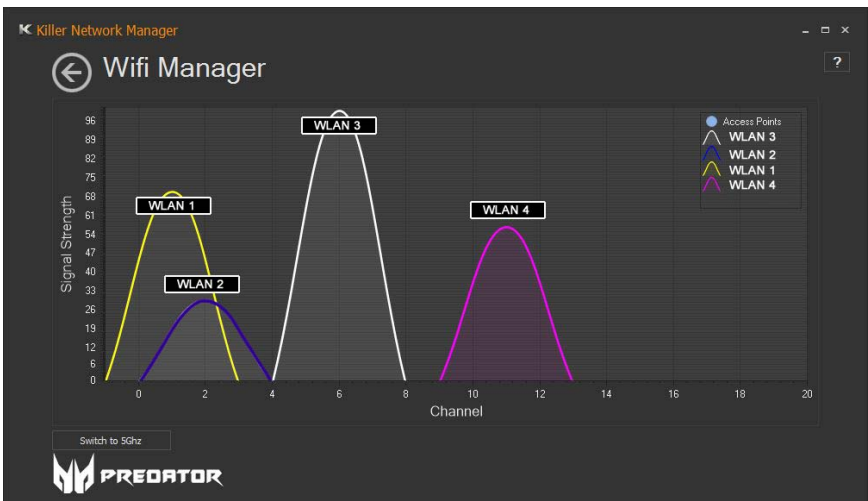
Killer Network Manager

Wifi Manager

?

Signal Strength

96
89
82
75
68
61
54
47
40
33
26
19
12
6
0

WLAN 3
WLAN 1
WLAN 2
WLAN 4

Access Points
WLAN 3
WLAN 2
WLAN 1
WLAN 4

0 2 4 6 8 10 12 14 16 18 20

Channel

Switch to 5Ghz

PREDATOR